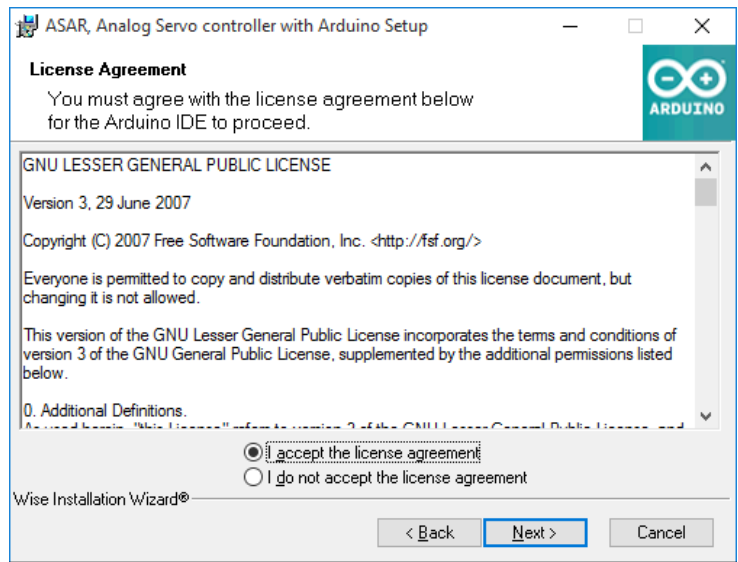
ASAR, Analog Servo controller with Arduino Setup

License Agreement

You must agree with the license agreement below for the Arduino IDE to proceed.

ARDUINO

GNU LESSER GENERAL PUBLIC LICENSE

Version 3, 29 June 2007

Copyright (C) 2007 Free Software Foundation, Inc. <http://fsf.org/>

Everyone is permitted to copy and distribute verbatim copies of this license document, but changing it is not allowed.

This version of the GNU Lesser General Public License incorporates the terms and conditions of version 3 of the GNU General Public License, supplemented by the additional permissions listed below.

0. Additional Definitions.

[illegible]

I accept the license agreement

I do not accept the license agreement

Wise Installation Wizard®

< Back

Next >

Cancel